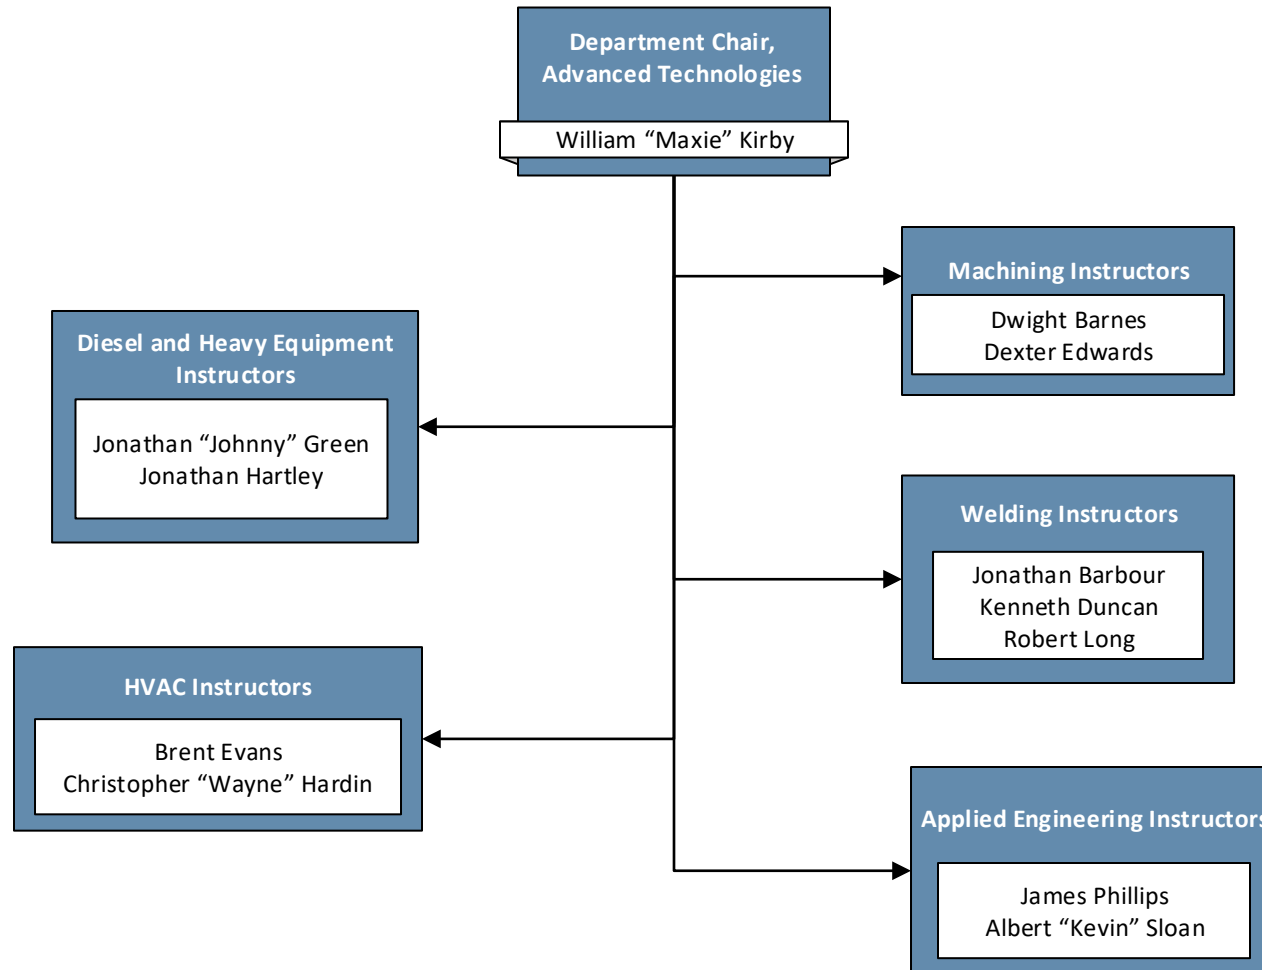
Department Chair, Advanced Technologies

William "Maxie" Kirby

Machining Instructors

Dwight Barnes
Dexter Edwards

Diesel and Heavy Equipment Instructors

Jonathan "Johnny" Green
Jonathan Hartley

Welding Instructors

Jonathan Barbour
Kenneth Duncan
Robert Long

HVAC Instructors

Brent Evans
Christopher "Wayne" Hardin

Applied Engineering Instructors

James Phillips
Albert "Kevin" Sloan